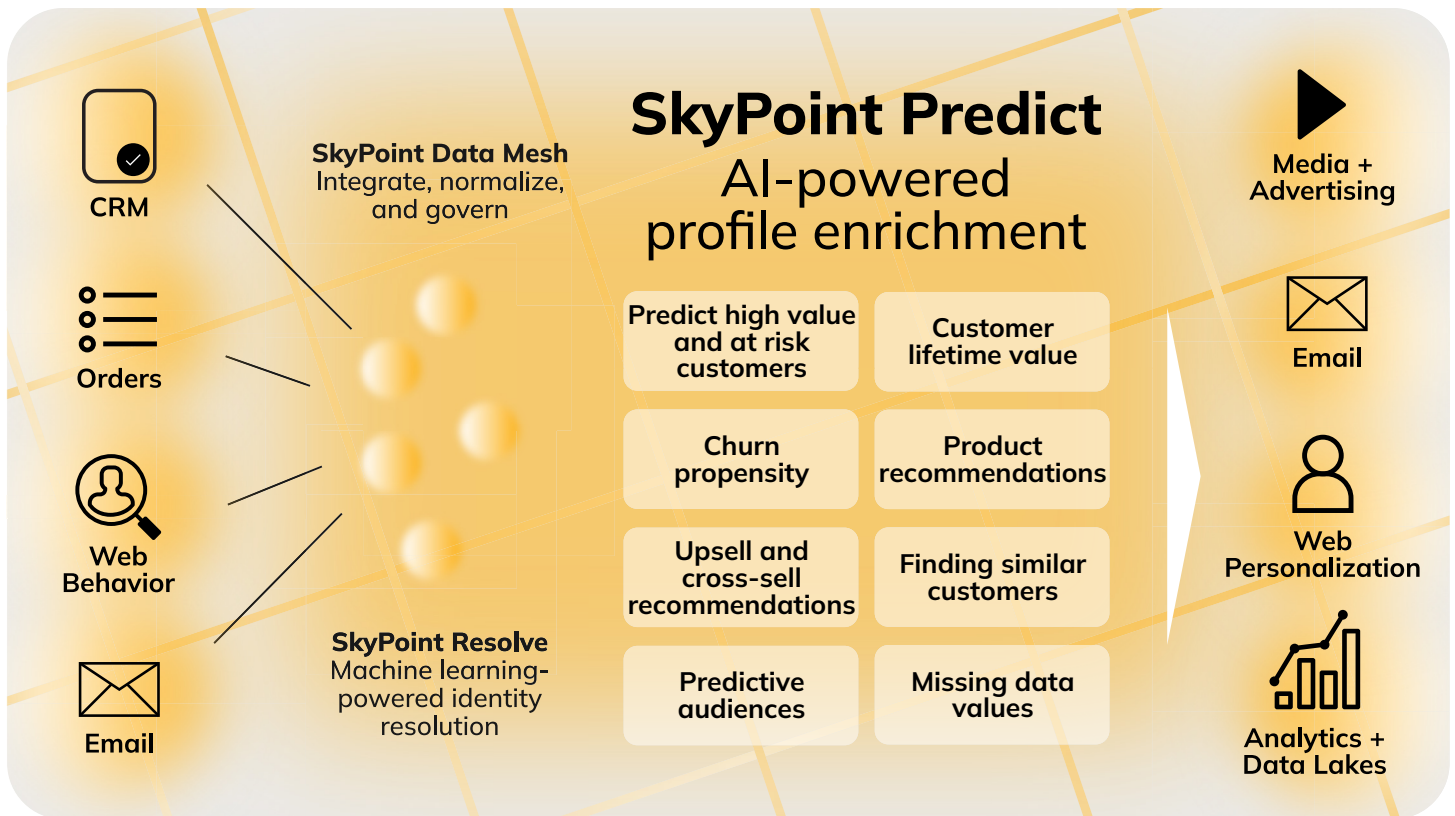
CRM

Orders

Web Behavior

Email

SkyPoint Data Mesh
Integrate, normalize, and govern

SkyPoint Resolve
Machine learning-powered identity resolution

SkyPoint Predict
AI-powered profile enrichment

| Predict high value and at risk customers | Customer lifetime value |
|---|---|
| Churn propensity | Product recommendations |
| Upsell and cross-sell recommendations | Finding similar customers |
| Predictive audiences | Missing data values |

Media + Advertising

Email

Web Personalization

Analytics + Data Lakes